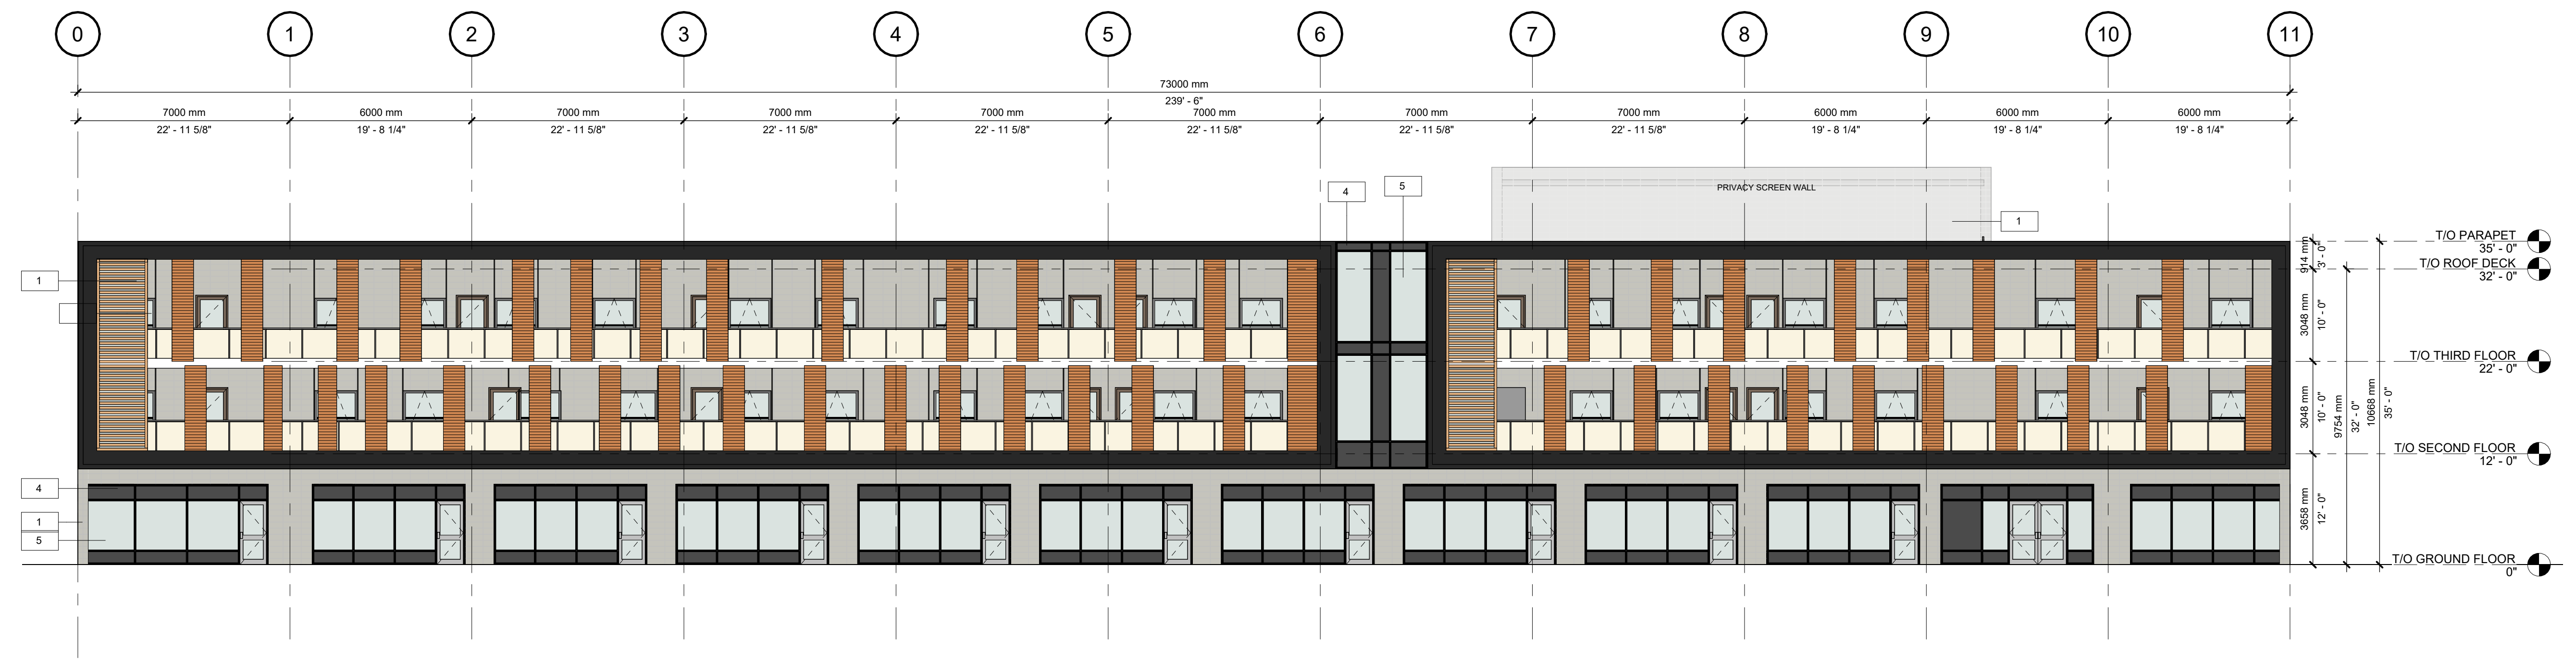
0 1 2 3 4 5 6 7 8 9 10 11

73000 mm
239' - 6"

| 7000 mm | 6000 mm | 7000 mm | 7000 mm | 7000 mm | 7000 mm | 7000 mm | 7000 mm | 6000 mm | 6000 mm | 6000 mm |
|---|---|---|---|---|---|---|---|---|---|---|
| 22' - 11 5/8" | 19' - 8 1/4" | 22' - 11 5/8" | 22' - 11 5/8" | 22' - 11 5/8" | 22' - 11 5/8" | 22' - 11 5/8" | 22' - 11 5/8" | 19' - 8 1/4" | 19' - 8 1/4" | 19' - 8 1/4" |

PRIVACY SCREEN WALL

4 5 1

1

4
1
5

914 mm
3' - 0"
3048 mm
10' - 0"
3048 mm
10' - 0"
9754 mm
32' - 0"
10668 mm
35' - 0"
3658 mm
12' - 0"

T/O PARAPET
35' - 0"
T/O ROOF DECK
32' - 0"
T/O THIRD FLOOR
22' - 0"
T/O SECOND FLOOR
12' - 0"
T/O GROUND FLOOR
0"